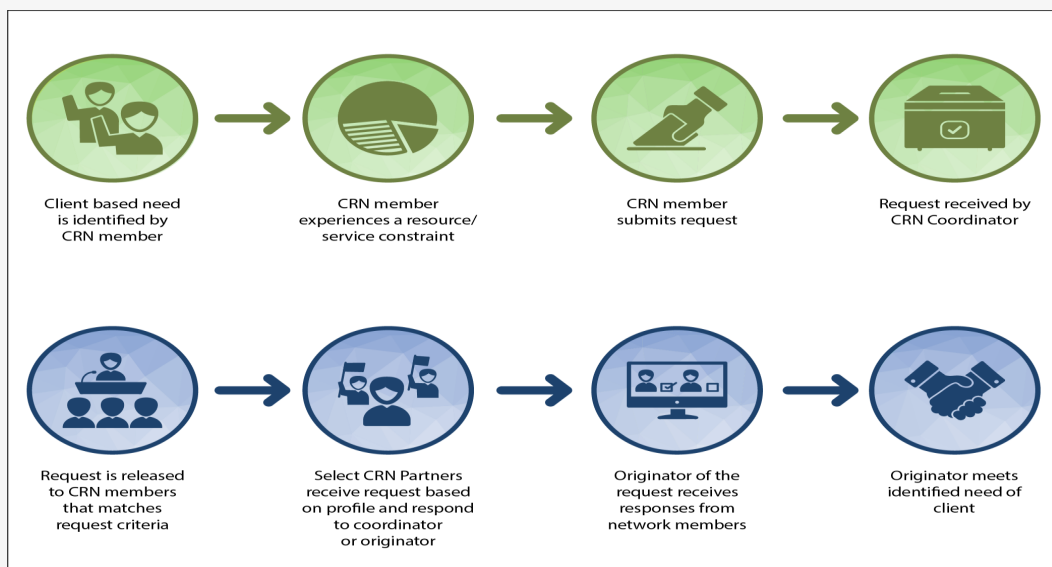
Client based need is identified by CRN member

CRN member experiences a resource/ service constraint

CRN member submits request

Request received by CRN Coordinator

Request is released to CRN members that matches request criteria

Select CRN Partners receive request based on profile and respond to coordinator or originator

Originator of the request receives responses from network members

Originator meets identified need of client